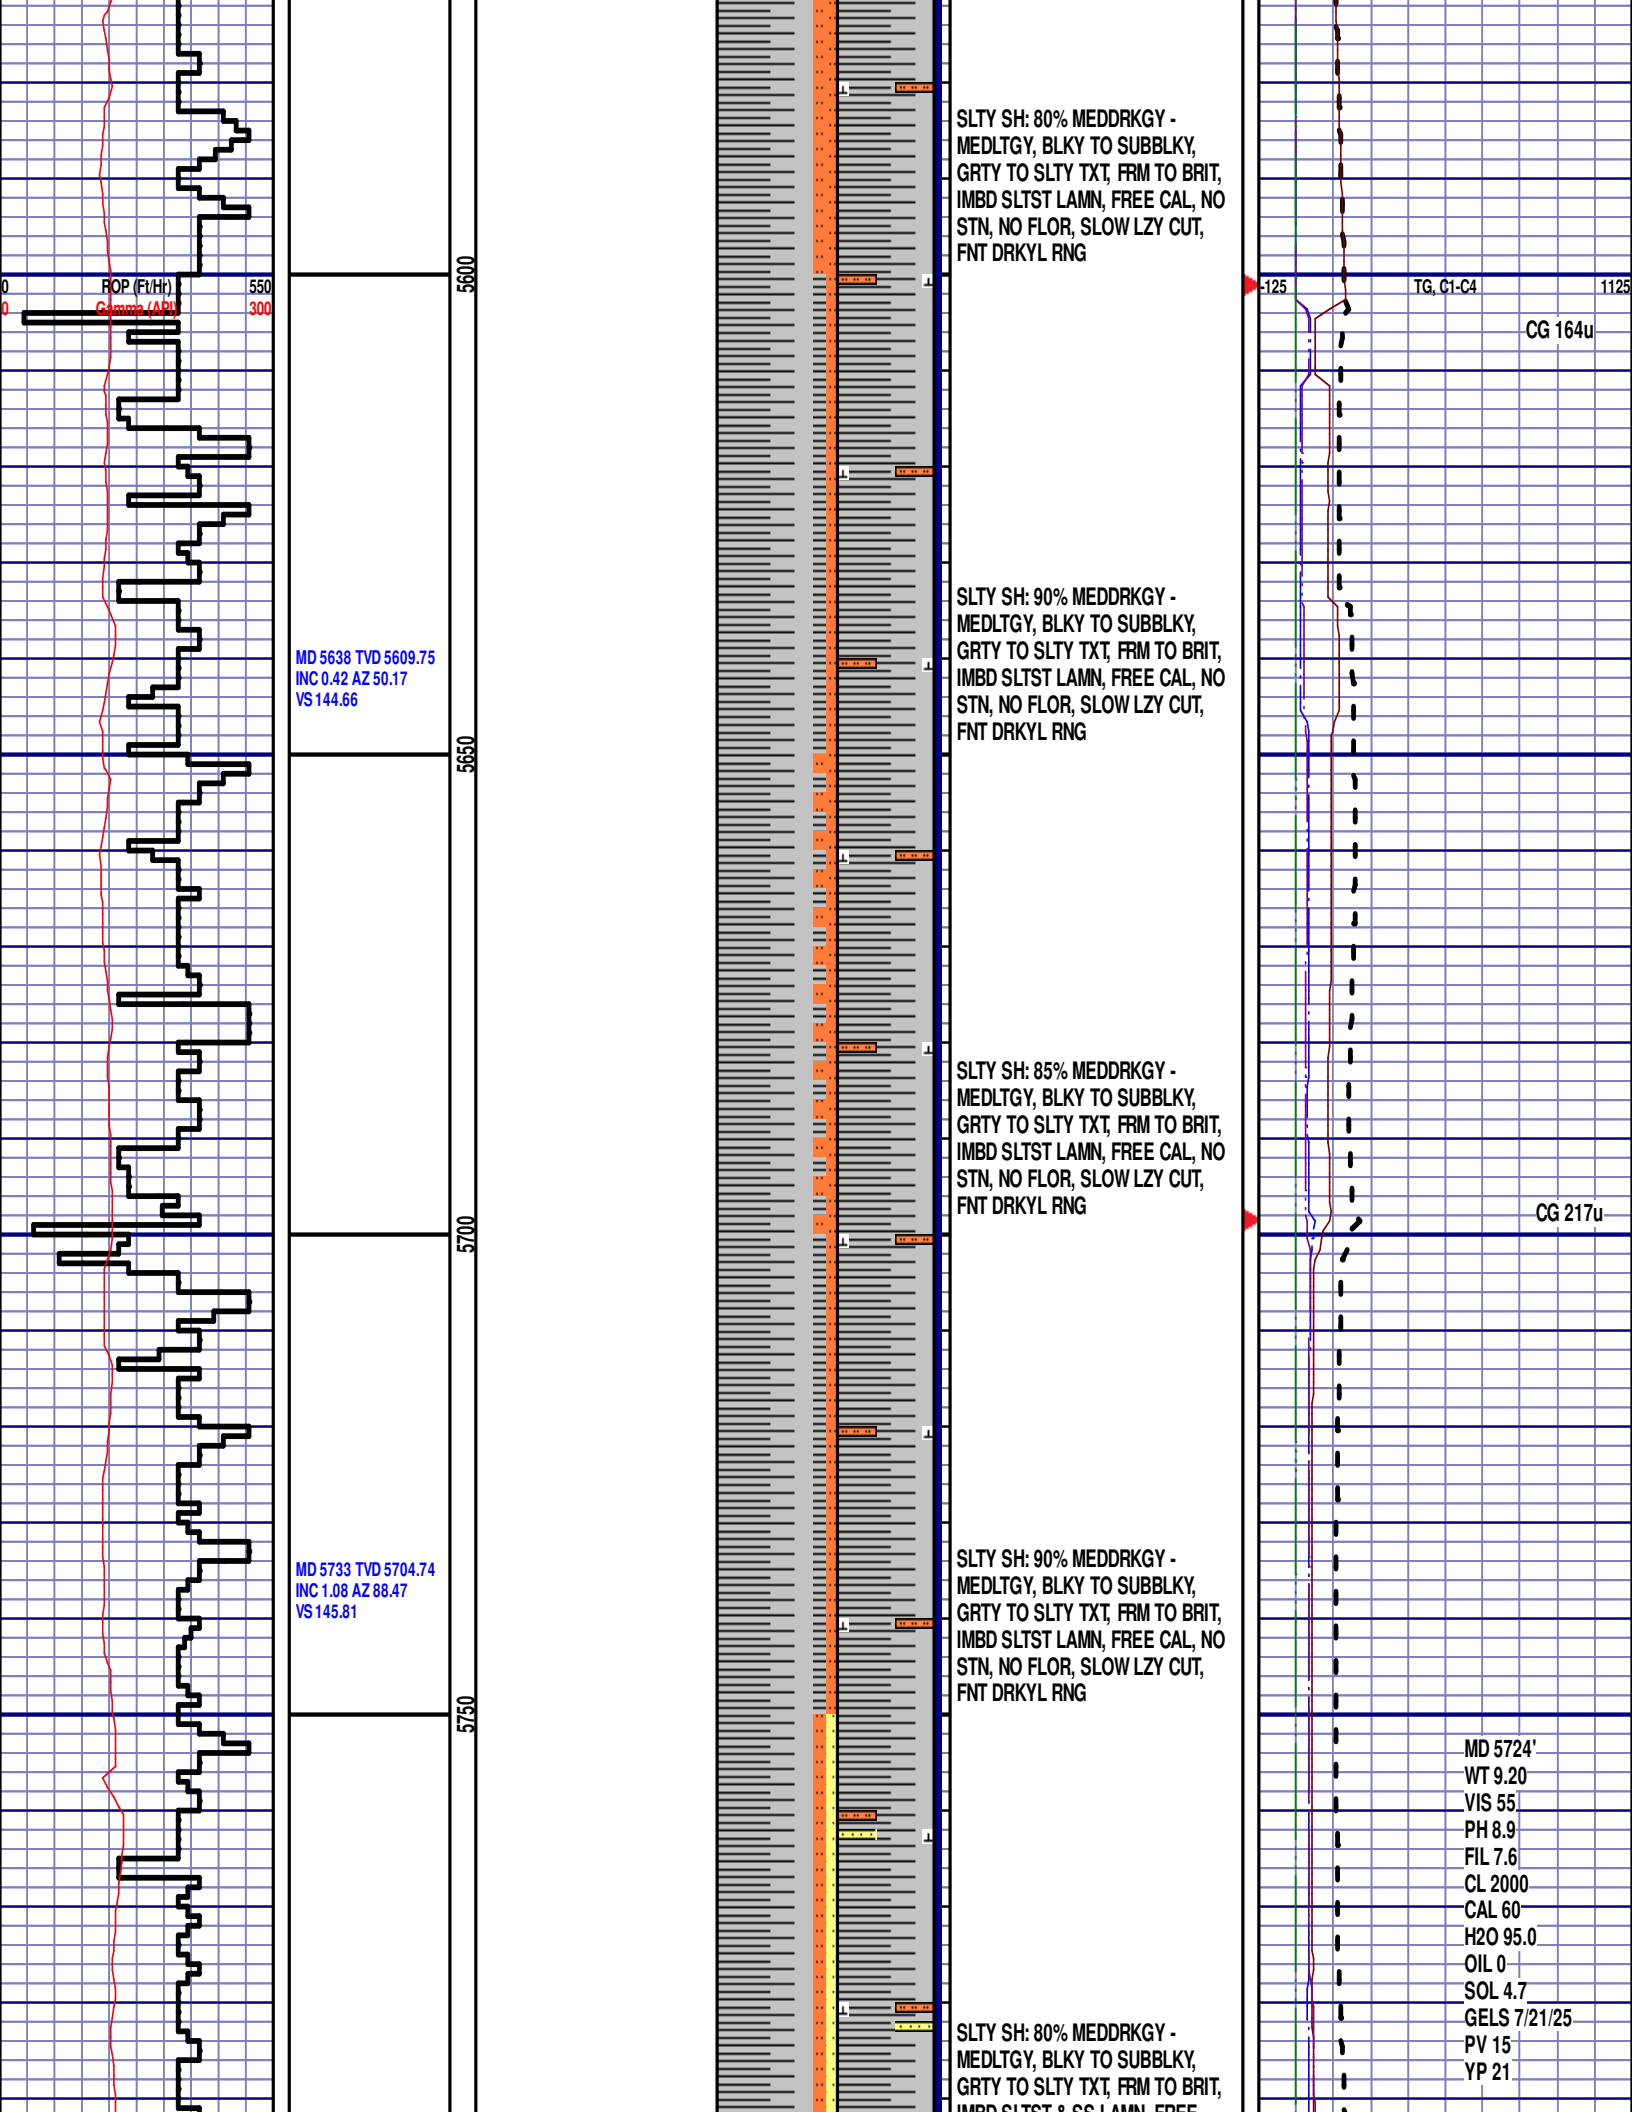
0 ROP (Ft/Hr) 550
0 Gamma (API) 300

MD 5638 TVD 5609.75
INC 0.42 AZ 50.17
VS 144.66

MD 5733 TVD 5704.74
INC 1.08 AZ 88.47
VS 145.81

5600
5650
5700
5750

SLTY SH: 80% MEDDRKGY - MEDLTGY, BLKY TO SUBBLKY, GRTY TO SLTY TXT, FRM TO BRIT, IMBD SLTST LAMN, FREE CAL, NO STN, NO FLOR, SLOW LZY CUT, FNT DRKYL RNG

SLTY SH: 90% MEDDRKGY - MEDLTGY, BLKY TO SUBBLKY, GRTY TO SLTY TXT, FRM TO BRIT, IMBD SLTST LAMN, FREE CAL, NO STN, NO FLOR, SLOW LZY CUT, FNT DRKYL RNG

SLTY SH: 85% MEDDRKGY - MEDLTGY, BLKY TO SUBBLKY, GRTY TO SLTY TXT, FRM TO BRIT, IMBD SLTST LAMN, FREE CAL, NO STN, NO FLOR, SLOW LZY CUT, FNT DRKYL RNG

SLTY SH: 90% MEDDRKGY - MEDLTGY, BLKY TO SUBBLKY, GRTY TO SLTY TXT, FRM TO BRIT, IMBD SLTST LAMN, FREE CAL, NO STN, NO FLOR, SLOW LZY CUT, FNT DRKYL RNG

SLTY SH: 80% MEDDRKGY - MEDLTGY, BLKY TO SUBBLKY, GRTY TO SLTY TXT, FRM TO BRIT, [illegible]

-125 TG, C1-C4 1125

CG 164u

CG 217u

MD 5724'
WT 9.20
VIS 55
PH 8.9
FIL 7.6
CL 2000
CAL 60
H2O 95.0
OIL 0
SOL 4.7
GELS 7/21/25
PV 15
YP 21